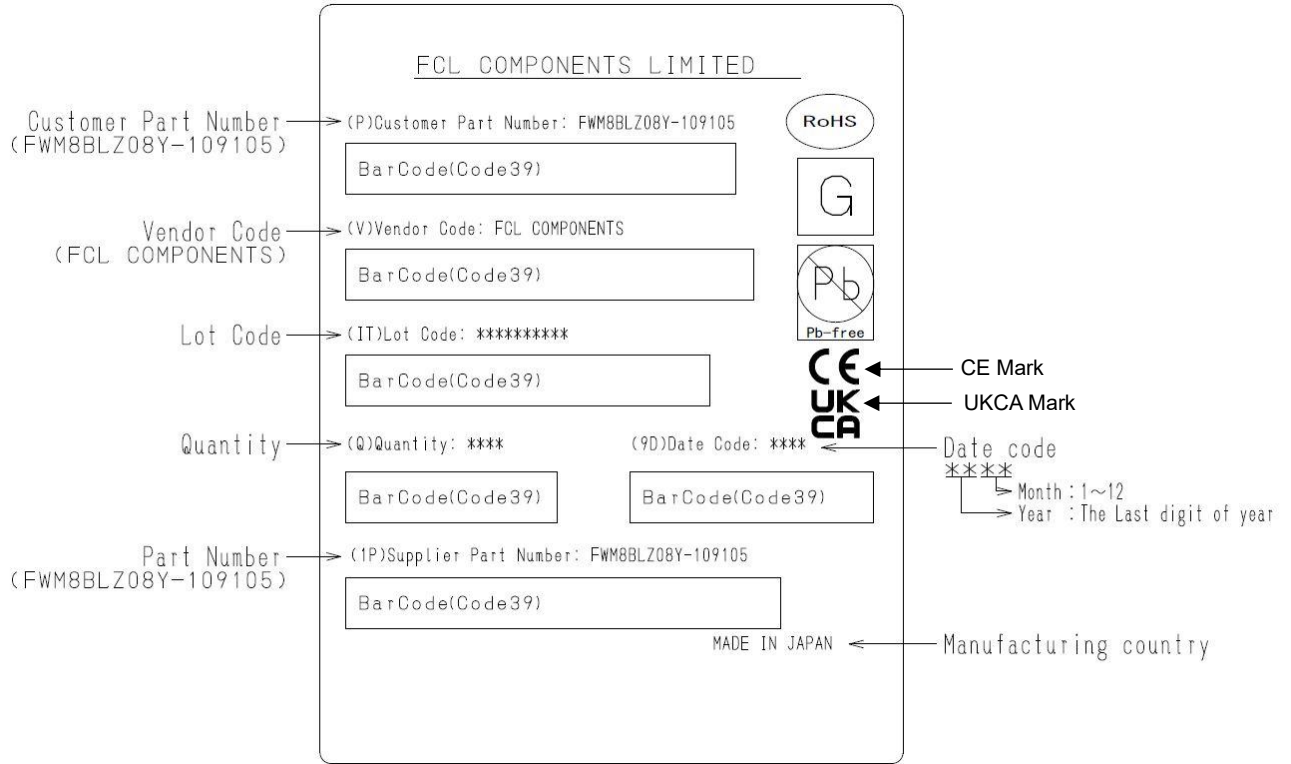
FCL COMPONENTS LIMITED

Customer Part Number (FWM8BLZ08Y-109105)

(P)Customer Part Number: FWM8BLZ08Y-109105

RoHS

BarCode(Code39)

G

Vendor Code (FCL COMPONENTS)

(V)Vendor Code: FCL COMPONENTS

BarCode(Code39)

Pb

Pb-free

Lot Code

(IT)Lot Code: *********

BarCode(Code39)

CE

CE Mark

UK CA

UKCA Mark

Quantity

(Q)Quantity: ****

(9D)Date Code: ****

Date code

****

Month : 1~12

Year : The Last digit of year

BarCode(Code39)

BarCode(Code39)

Part Number (FWM8BLZ08Y-109105)

(1P)Supplier Part Number: FWM8BLZ08Y-109105

BarCode(Code39)

MADE IN JAPAN

Manufacturing country